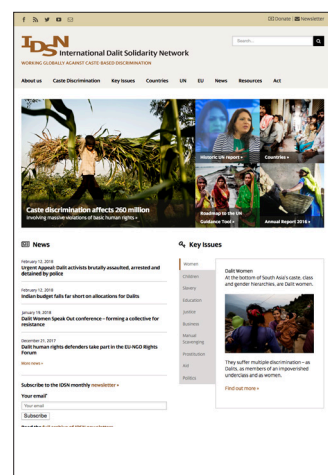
Donate | Newsletter

IDSN International Dalit Solidarity Network

WORKING GLOBALLY AGAINST CASTE-BASED DISCRIMINATION

Search...

About us | Caste Discrimination | Key Issues | Countries | UN | EU | News | Resources | Act

Caste discrimination affects 260 million
Involving massive violations of basic human rights »

Historic UN report »

Countries »

Roadmap to the UN Guidance Tool »

Annual Report 2016 »

News

February 12, 2018
Urgent Appeal: Dalit activists brutally assaulted, arrested and detained by police

February 12, 2018
Indian budget falls far short on allocations for Dalits

January 19, 2018
Dalit Women Speak Out conference – forming a collective for resistance

December 21, 2017
Dalit human rights defenders take part in the EU-NGO Rights Forum

More news »

Subscribe to the IDSN monthly newsletter »

Your email*

Your email

Subscribe

Read the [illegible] of IDSN newsletters

Key Issues

Women
Children
Slavery
Education
Justice
Business
Manual Scavenging
Prostitution
Aid
Politics

Dalit Women
At the bottom of South Asia's caste, class and gender hierarchies, are Dalit women.

They suffer multiple discrimination – as Dalits, as members of an impoverished underclass and as women.

Find out more »